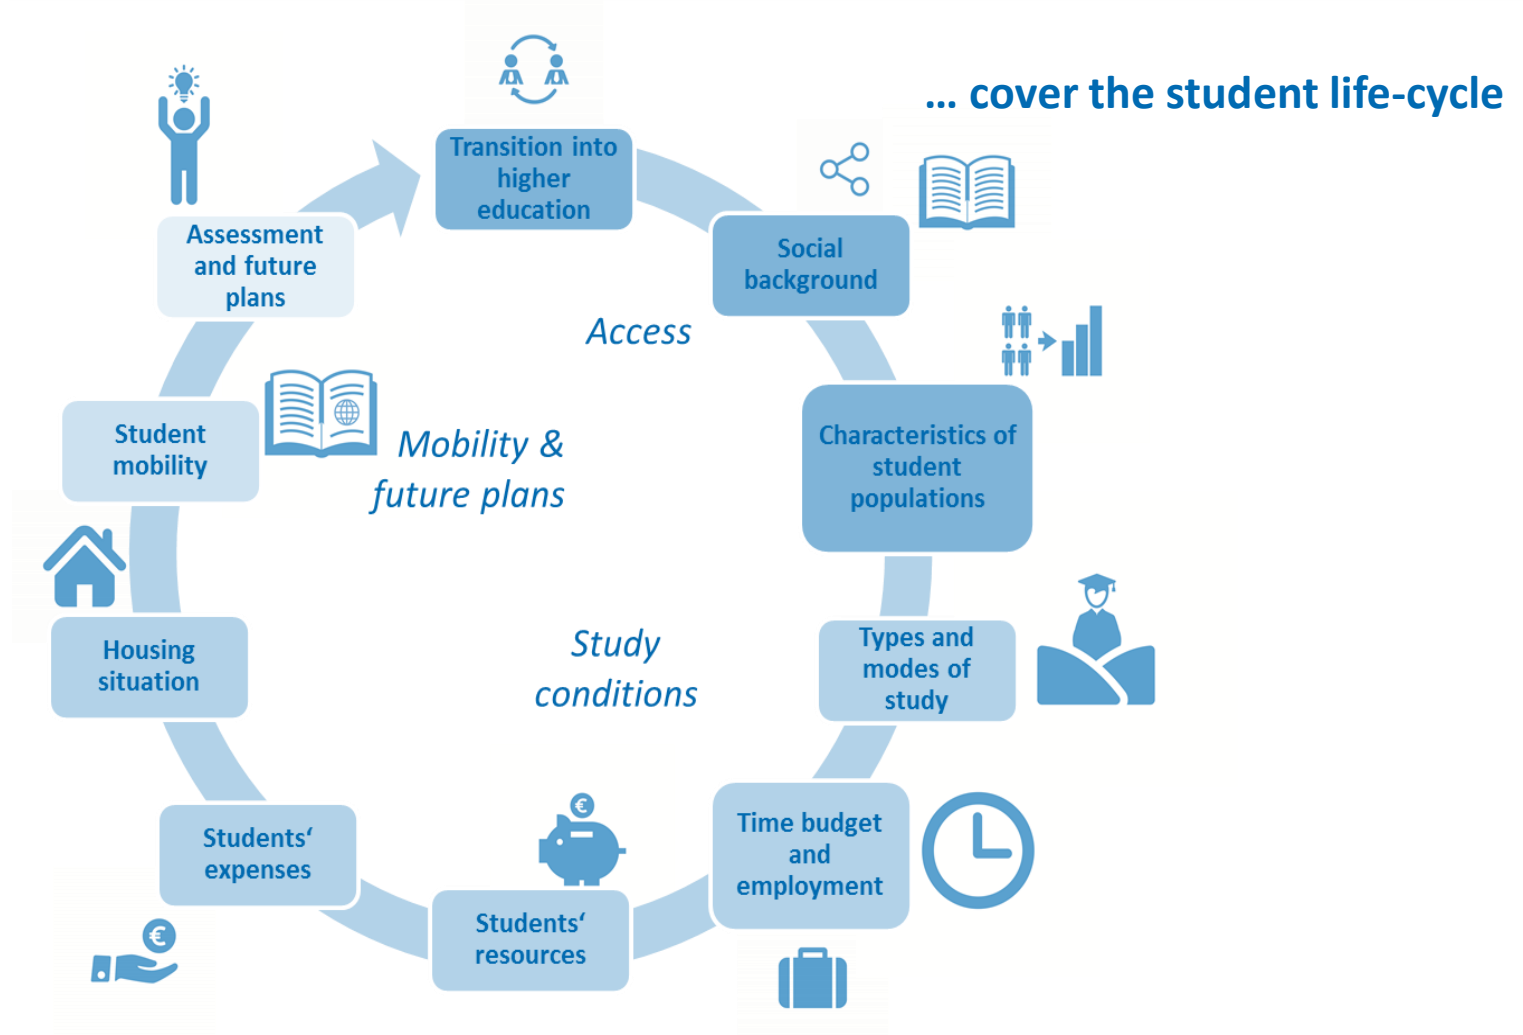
… cover the student life-cycle

Transition into higher education

Social background

Characteristics of student populations

Types and modes of study

Time budget and employment

Students‘ resources

Students‘ expenses

Housing situation

Student mobility

Assessment and future plans

Access

Mobility & future plans

Study conditions